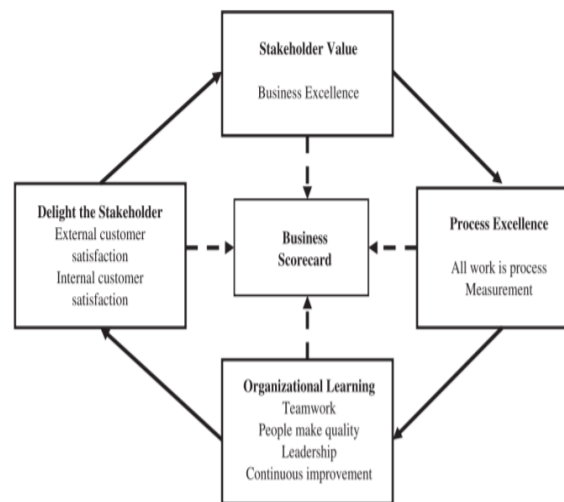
Stakeholder Value

Business Excellence

Delight the Stakeholder
External customer satisfaction
Internal customer satisfaction

Business Scorecard

Process Excellence

All work is process
Measurement

Organizational Learning
Teamwork
People make quality
Leadership
Continuous improvement